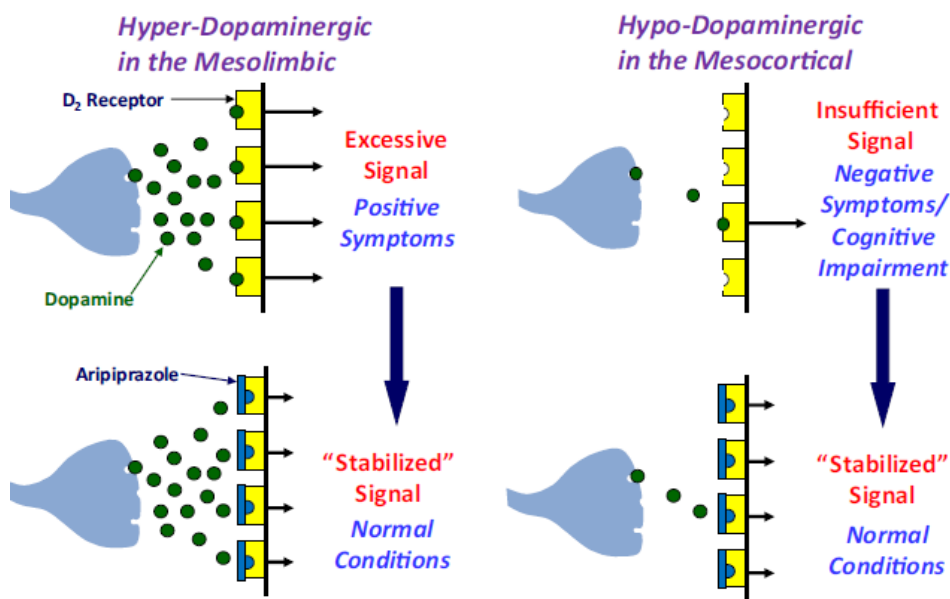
Hyper-Dopaminergic in the Mesolimbic

Hypo-Dopaminergic in the Mesocortical

$D_2$ Receptor

Excessive Signal

Positive Symptoms

Dopamine

Insufficient Signal

Negative Symptoms/ Cognitive Impairment

Aripiprazole

"Stabilized" Signal

Normal Conditions

"Stabilized" Signal

Normal Conditions